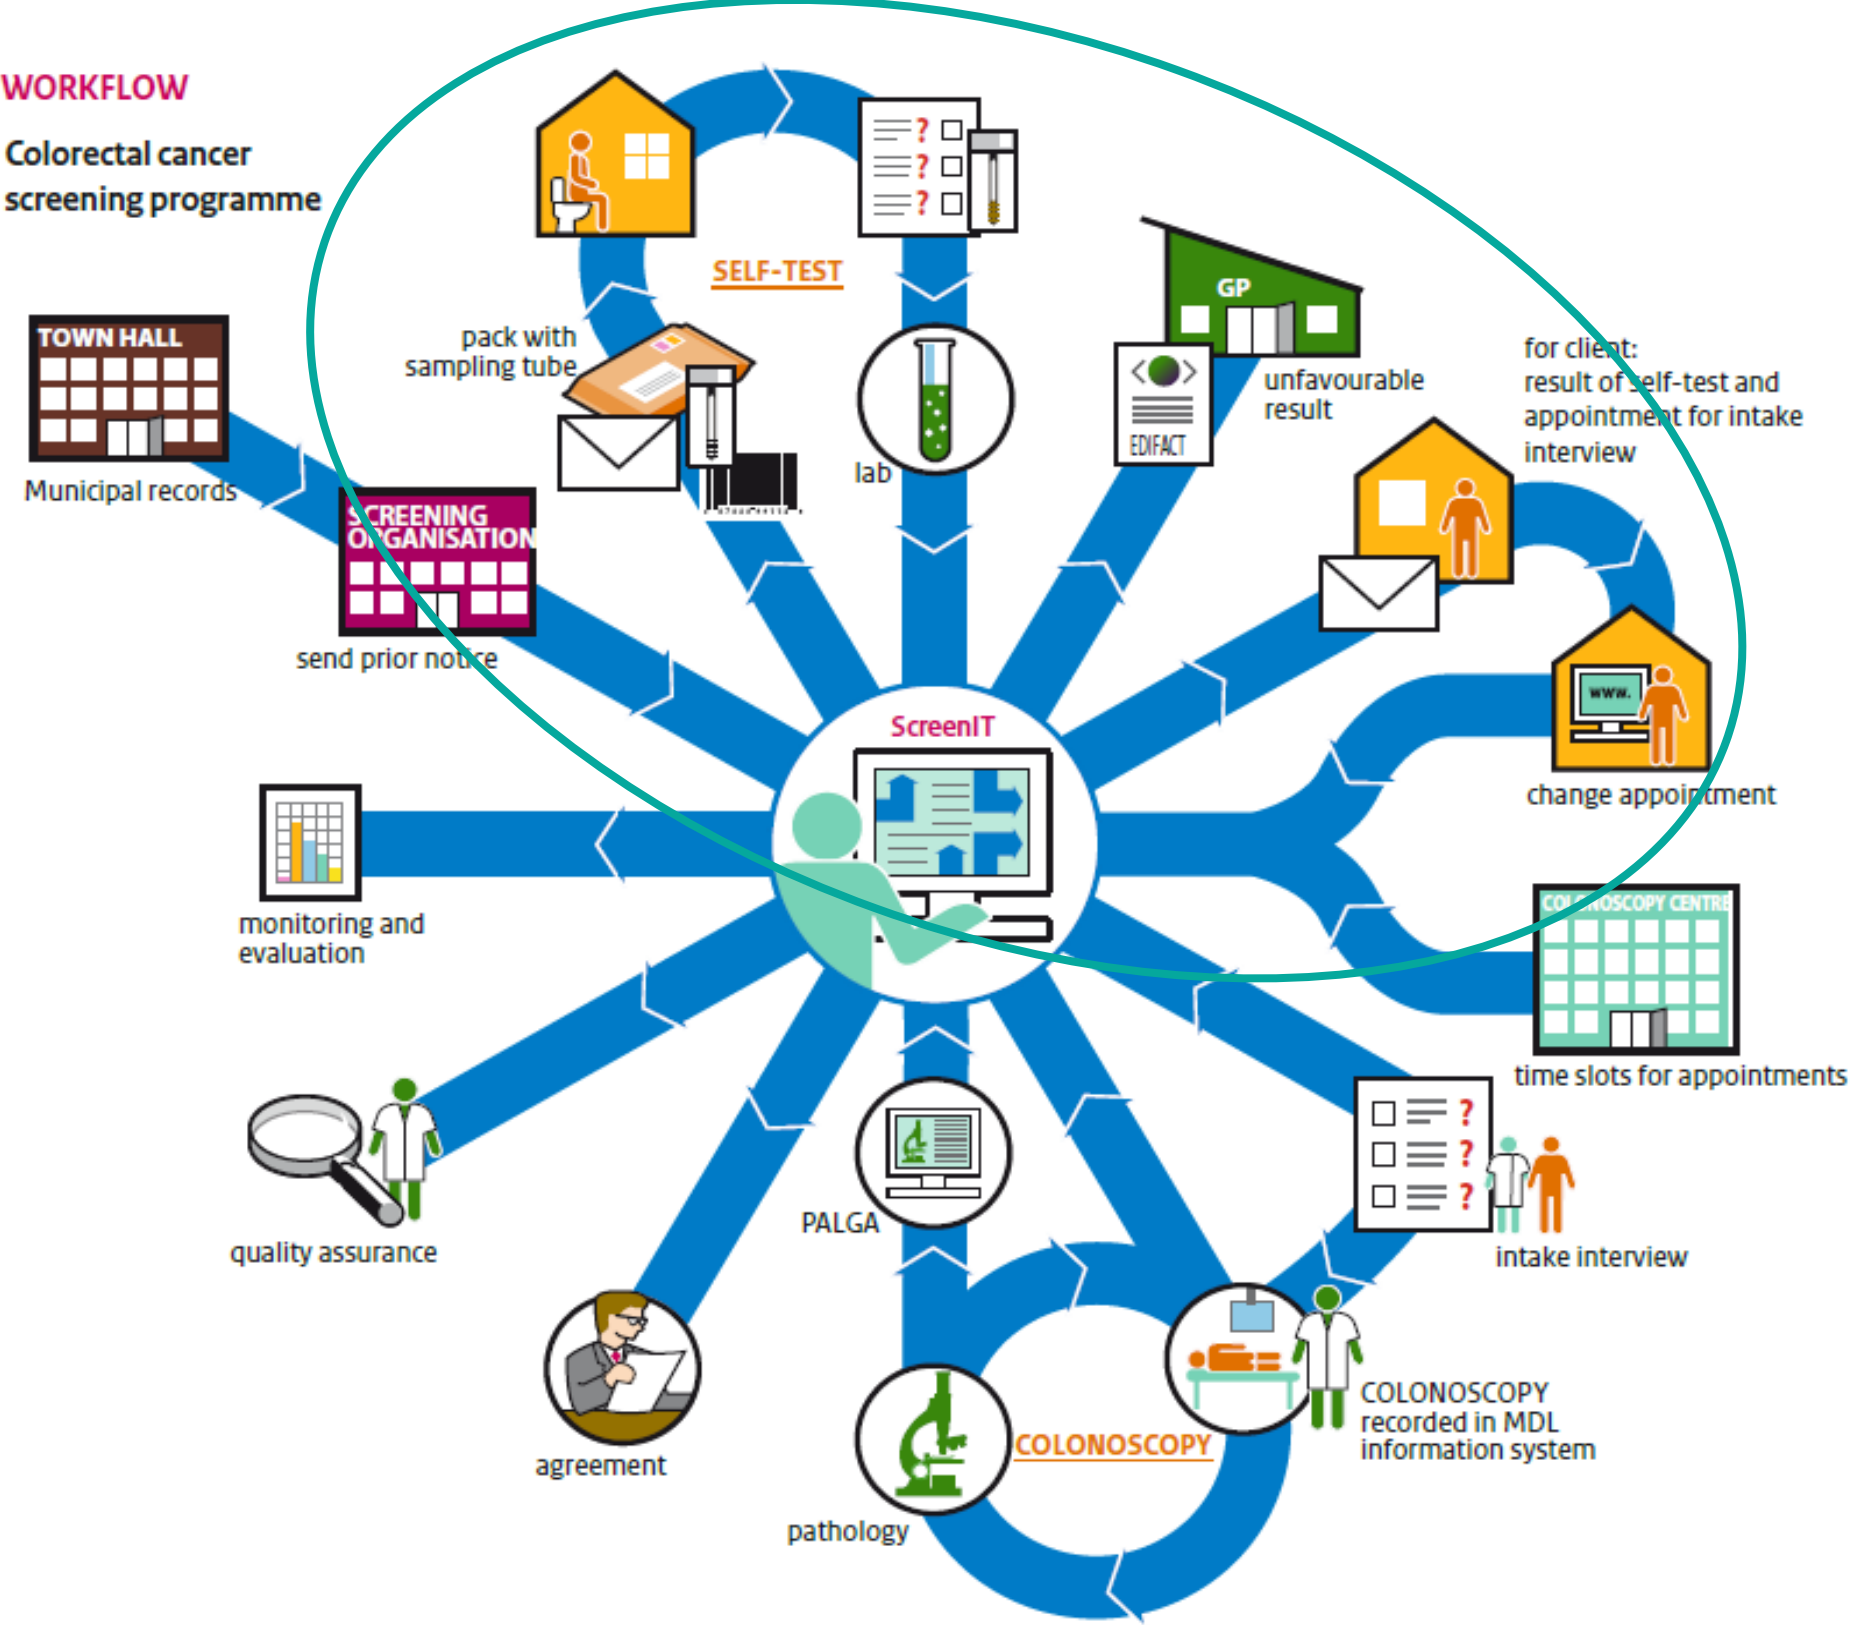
WORKFLOW

Colorectal cancer screening programme

TOWN HALL

Municipal records

SCREENING ORGANISATION

send prior notice

pack with sampling tube

SELF-TEST

lab

GP

EDIFACT

unfavourable result

for client: result of self-test and appointment for intake interview

www.

change appointment

ScreenIT

monitoring and evaluation

COLONOSCOPY CENTRE

time slots for appointments

intake interview

quality assurance

PALGA

agreement

COLONOSCOPY

pathology

COLONOSCOPY recorded in MDL information system